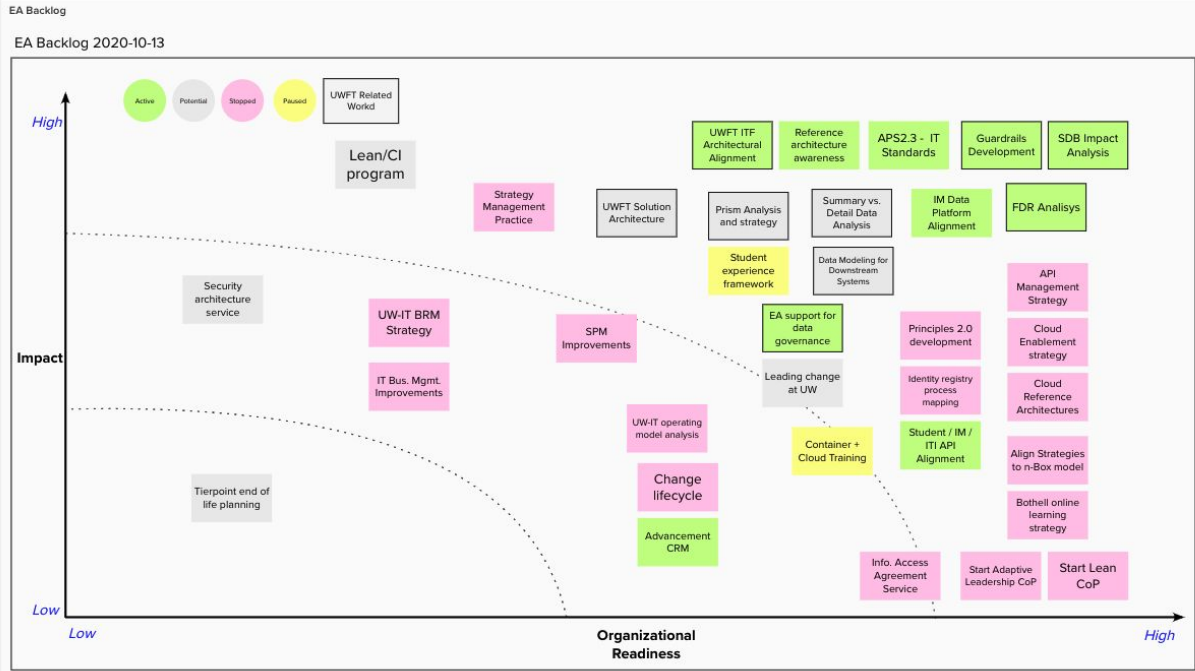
EA Backlog

EA Backlog 2020-10-13

Active

Potential

Stopped

Paused

UWFT Related Workd

High

Lean/CI program

Strategy Management Practice

UWFT Solution Architecture

UWFT ITF Architectural Alignment

Reference architecture awareness

APS2.3 - IT Standards

Guardrails Development

SDB Impact Analysis

Prism Analysis and strategy

Summary vs. Detail Data Analysis

IM Data Platform Alignment

FDR Analisys

Student experience framework

Data Modeling for Downstream Systems

Impact

Security architecture service

UW-IT BRM Strategy

IT Bus. Mgmt. Improvements

SPM Improvements

EA support for data governance

Leading change at UW

Principles 2.0 development

Identity registry process mapping

API Management Strategy

Cloud Enablement strategy

Cloud Reference Architectures

UW-IT operating model analysis

Container + Cloud Training

Student / IM / ITI API Alignment

Align Strategies to n-Box model

Tierpoint end of life planning

Change lifecycle

Advancement CRM

Bothell online learning strategy

Info. Access Agreement Service

Start Adaptive Leadership CoP

Start Lean CoP

Low

Low

Organizational Readiness

High